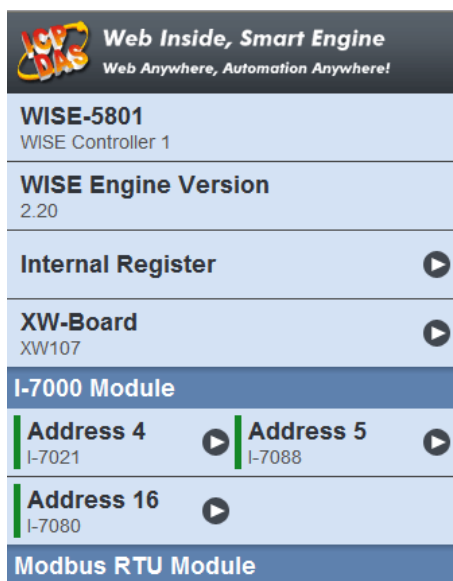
ICP DAS
Web Inside, Smart Engine
Web Anywhere, Automation Anywhere!

WISE-5801
WISE Controller 1

WISE Engine Version
2.20

Internal Register

XW-Board
XW107

I-7000 Module

Address 4
I-7021

Address 5
I-7088

Address 16
I-7080

Modbus RTU Module